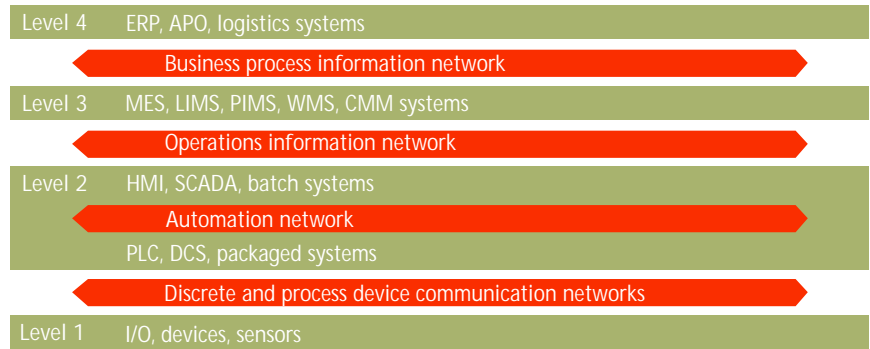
Level 4 ERP, APO, logistics systems

Business process information network

Level 3 MES, LIMS, PIMS, WMS, CMM systems

Operations information network

Level 2 HMI, SCADA, batch systems

Automation network

PLC, DCS, packaged systems

Discrete and process device communication networks

Level 1 I/O, devices, sensors